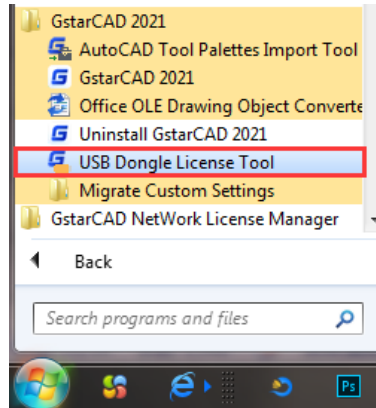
GstarCAD 2021
AutoCAD Tool Palettes Import Tool
GstarCAD 2021
Office OLE Drawing Object Converte
Uninstall GstarCAD 2021
USB Dongle License Tool
Migrate Custom Settings
GstarCAD NetWork License Manager
Back
Search programs and files
Ps